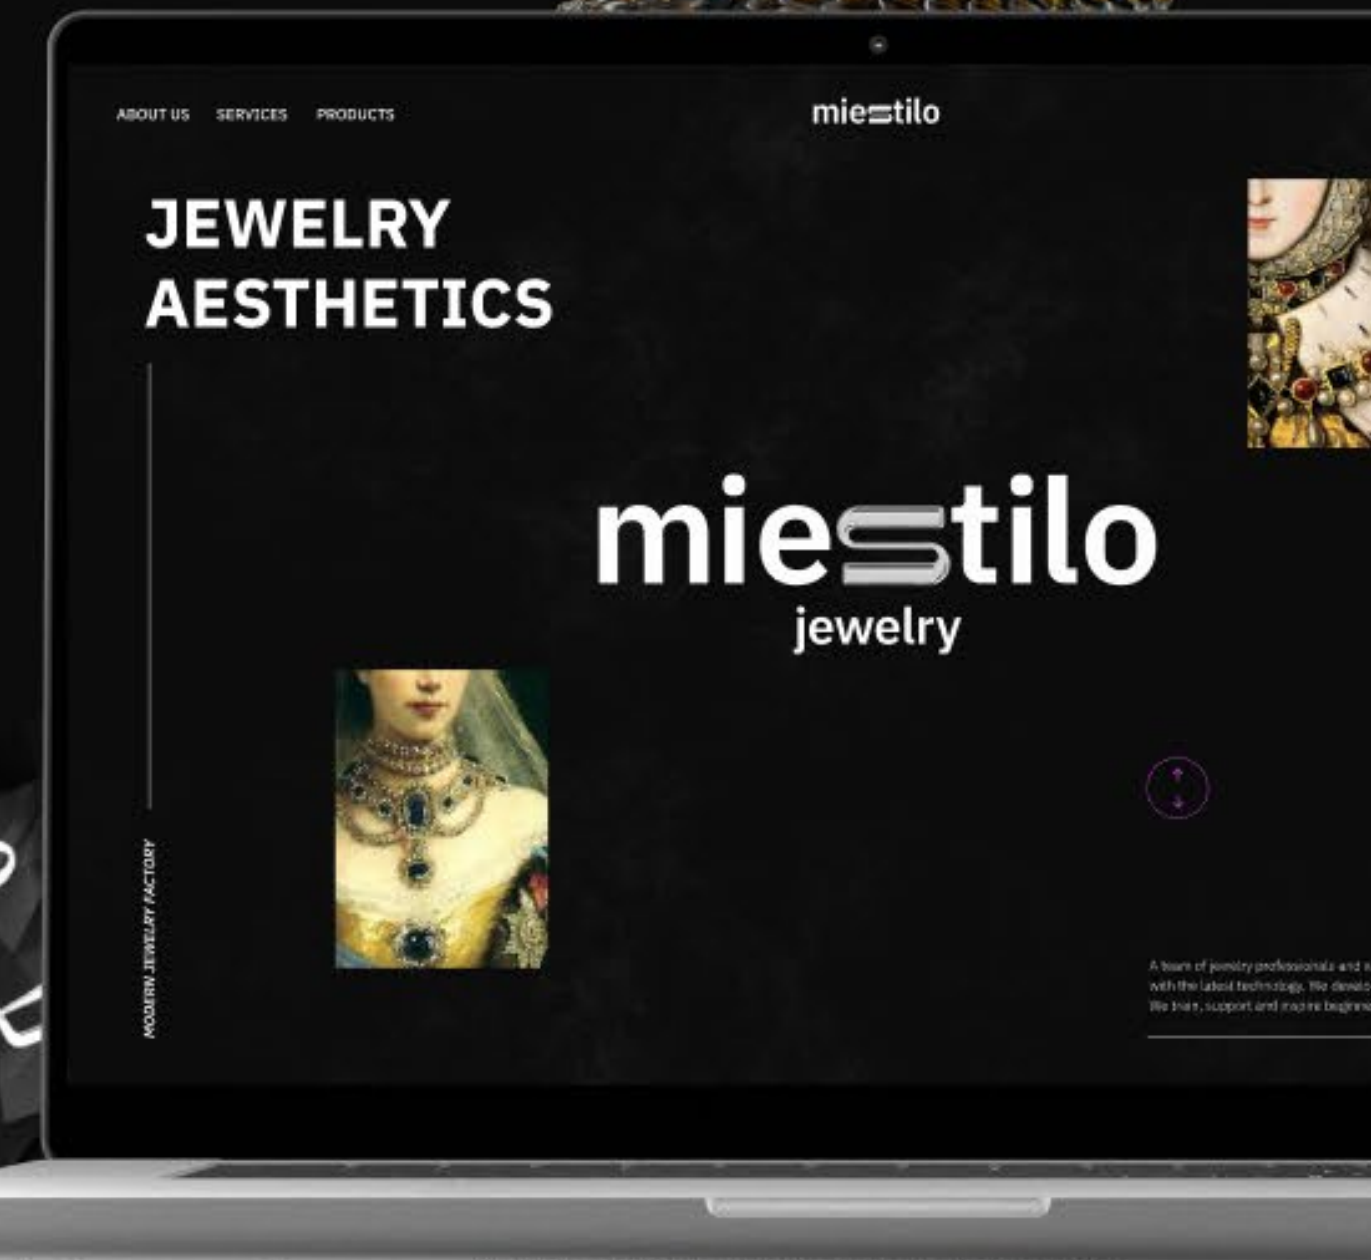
ABOUT US SERVICES PRODUCTS

miestilo

JEWELRY AESTHETICS

MODERN JEWELRY FACTORY

miestilo
jewelry

A team of jewelry professionals and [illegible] with the latest technology. We develo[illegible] We train, support and inspire beginne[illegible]